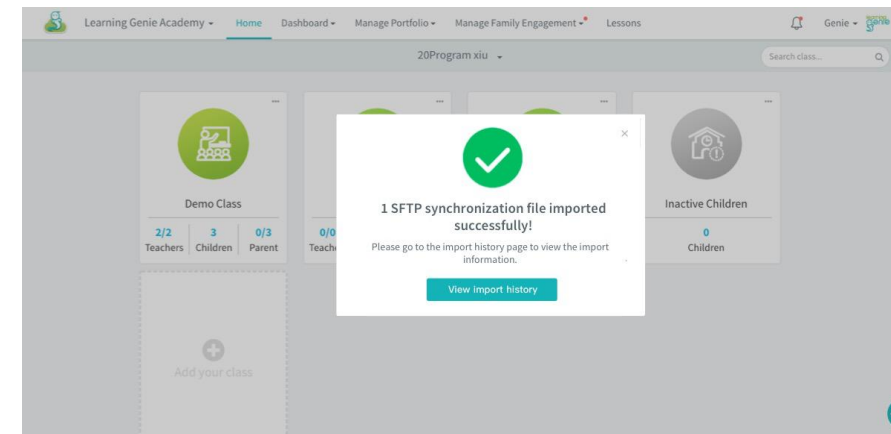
Learning Genie Academy ▾ Home Dashboard ▾ Manage Portfolio ▾ Manage Family Engagement ▾ Lessons Genie ▾

20Program xiu ▾

Search class...

Demo Class

2/2 Teachers | 3 Children | 0/3 Parent

0/0 Teach

Inactive Children

0 Children

Add your class

×

1 SFTP synchronization file imported successfully!

Please go to the import history page to view the import information.

View import history